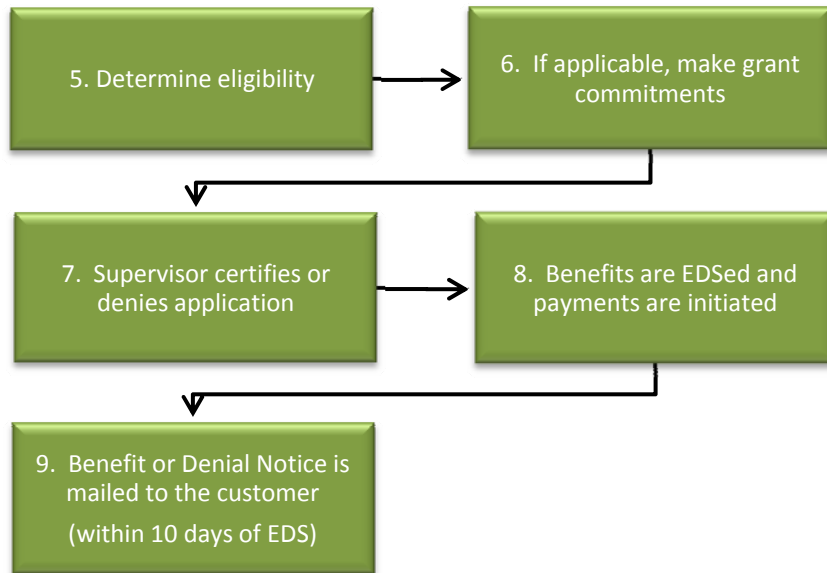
5. Determine eligibility

6. If applicable, make grant commitments

7. Supervisor certifies or denies application

8. Benefits are EDSed and payments are initiated

9. Benefit or Denial Notice is mailed to the customer

(within 10 days of EDS)